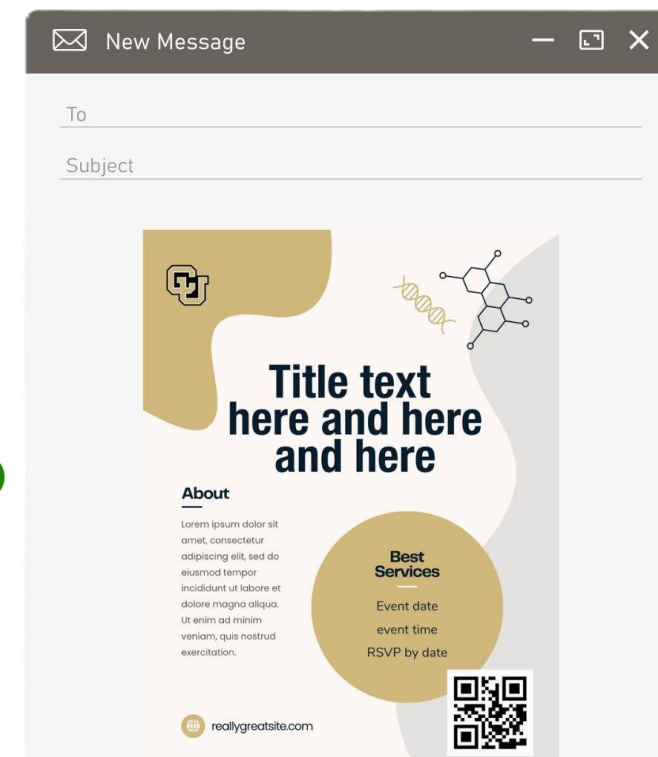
New Message

To

Subject

Title text here and here and here

About

Lorem ipsum dolor sit amet, consectetur adipiscing elit, sed do eiusmod tempor incididunt ut labore et dolore magna aliqua. Ut enim ad minim veniam, quis nostrud exercitation.

Best Services

Event date

event time

RSVP by date

reallygreatsite.com